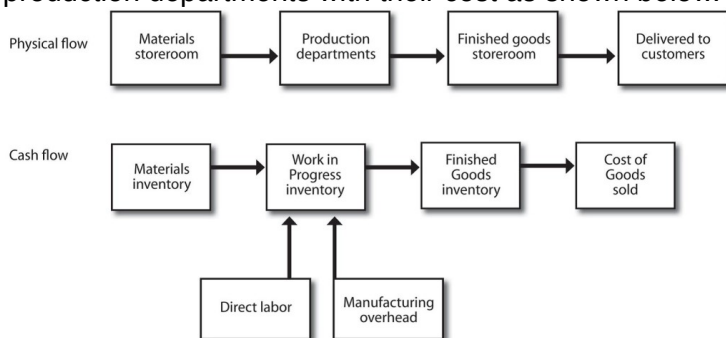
production departments with their cost as shown below.

Physical flow

Materials storeroom

Production departments

Finished goods storeroom

Delivered to customers

Cash flow

Materials inventory

Work in Progress inventory

Finished Goods inventory

Cost of Goods sold

Direct labor

Manufacturing overhead